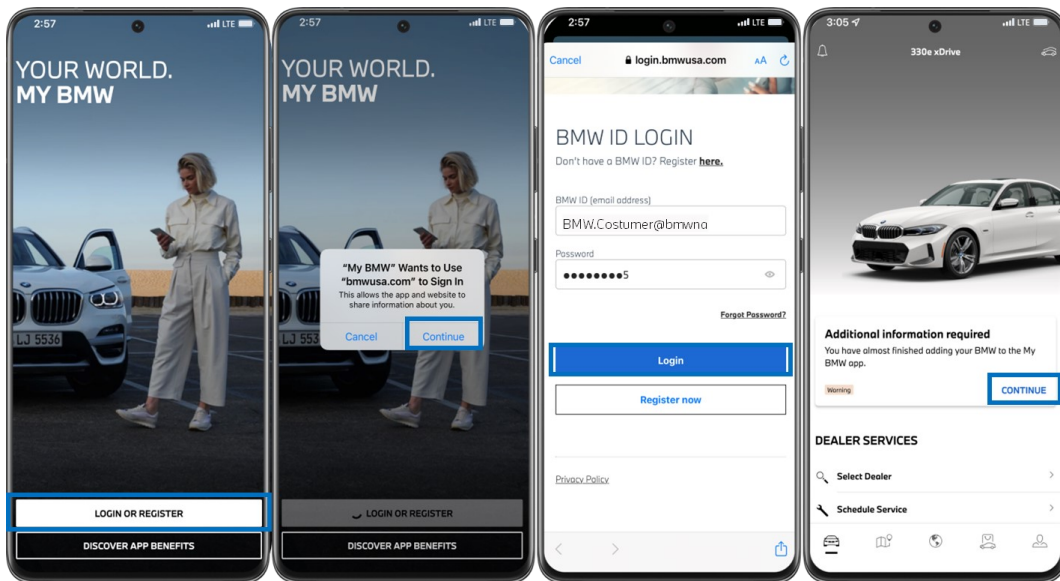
2:57 LTE

YOUR WORLD.
MY BMW

LJ 5536

LOGIN OR REGISTER

DISCOVER APP BENEFITS

2:57 LTE

YOUR WORLD.
MY BMW

LJ 553

"My BMW" Wants to Use "bmwusa.com" to Sign In
This allows the app and website to share information about you.

Cancel Continue

LOGIN OR REGISTER

DISCOVER APP BENEFITS

2:57 LTE

Cancel login.bmwusa.com AA

BMW ID LOGIN
Don't have a BMW ID? Register here.

BMW ID (email address)
BMW.Costumer@bmwna

Password
••••••••5

Forgot Password?

Login

Register now

Privacy Policy

3:05 LTE

330e xDrive

Additional information required
You have almost finished adding your BMW to the My BMW app.

Warning

CONTINUE

DEALER SERVICES

Select Dealer

Schedule Service